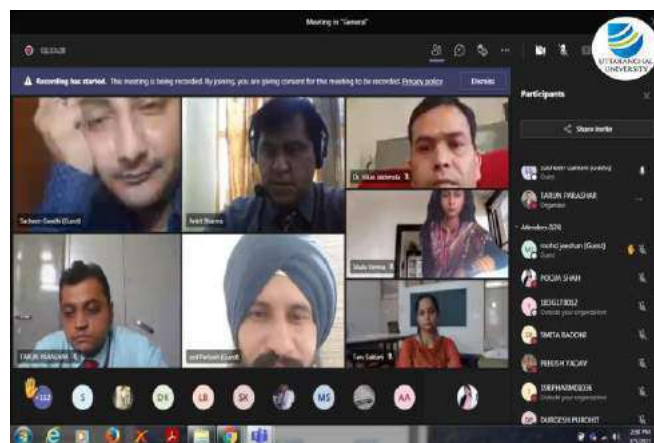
Meeting in "General"

03:20

Recording has started. This meeting is being recorded. By joining, you are giving consent for this meeting to be recorded. Privacy policy

Dismiss

UTTARANCHAL UNIVERSITY

Participants

Share invite

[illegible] (Guest)
Guest

TARUN PARASHAR
Organizer

Attendees (124)

mohd jeeshan (Guest)
Guest

POOJA SHAH

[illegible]
Outside your organization

SMITA BADONI

PIBUSH YADAV

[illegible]
Outside your organization

DURGESH PUROHIT

Sachin Gandhi (Guest)

Ankit Sharma

Dr. Vikas Jakhmola

Shalu Verma

TARUN PARASHAR

anil Parbati (Guest)

Tanu Saklani

+112

S

DE

LB

SK

MS

AA